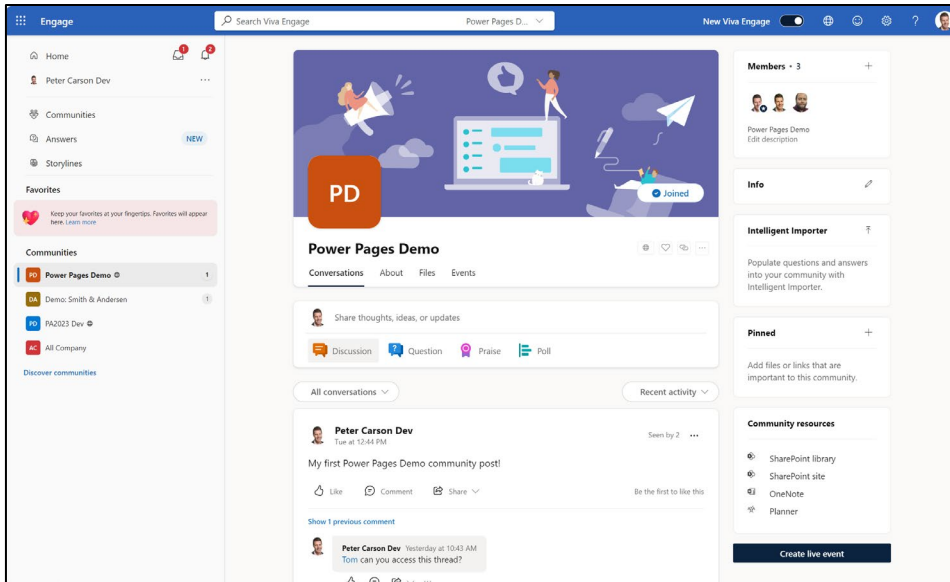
Engage
Search Viva Engage
Power Pages D...
New Viva Engage

Home
Peter Carson Dev
Communities
Answers NEW
Storylines

Favorites
Keep your favorites at your fingertips. Favorites will appear here. Learn more

Communities
PD Power Pages Demo 1
DA Demo: Smith & Andersen 1
PD PA2023 Dev
AC All Company
Discover communities

PD
Joined
Power Pages Demo
Conversations About Files Events

Share thoughts, ideas, or updates
Discussion Question Praise Poll

All conversations
Recent activity

Peter Carson Dev
Tue at 12:44 PM
Seen by 2
My first Power Pages Demo community post!
Like Comment Share
Be the first to like this
Show 1 previous comment
Peter Carson Dev Yesterday at 10:43 AM
Tom can you access this thread?

Members • 3
Power Pages Demo
Edit description

Info

Intelligent Importer
Populate questions and answers into your community with Intelligent Importer.

Pinned
Add files or links that are important to this community.

Community resources
SharePoint library
SharePoint site
OneNote
Planner

Create live event